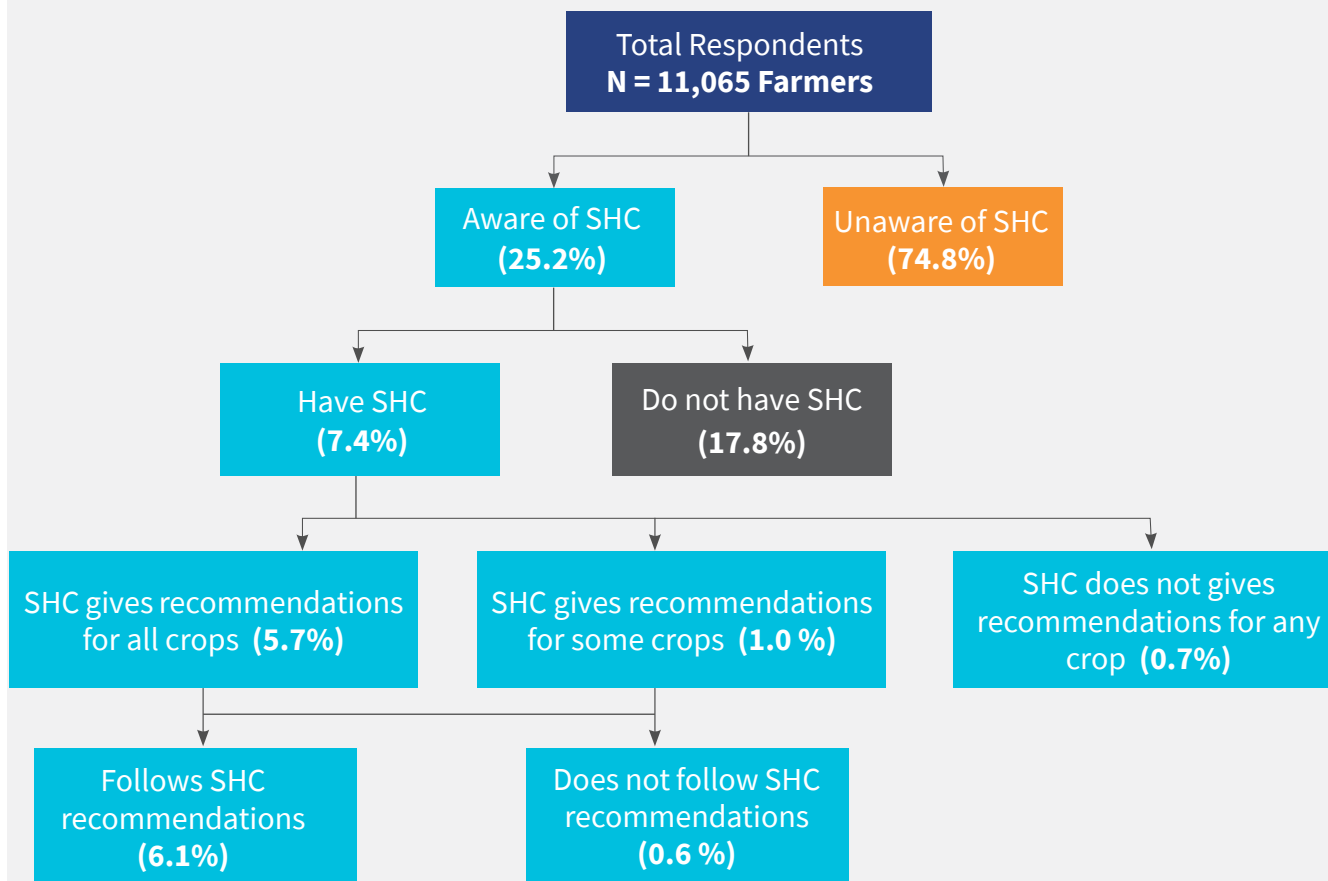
Total Respondents
**N = 11,065 Farmers**

Aware of SHC
**(25.2%)**

Unaware of SHC
**(74.8%)**

Have SHC
**(7.4%)**

Do not have SHC
**(17.8%)**

SHC gives recommendations for all crops **(5.7%)**

SHC gives recommendations for some crops **(1.0 %)**

SHC does not gives recommendations for any crop **(0.7%)**

Follows SHC recommendations
**(6.1%)**

Does not follow SHC recommendations
**(0.6 %)**